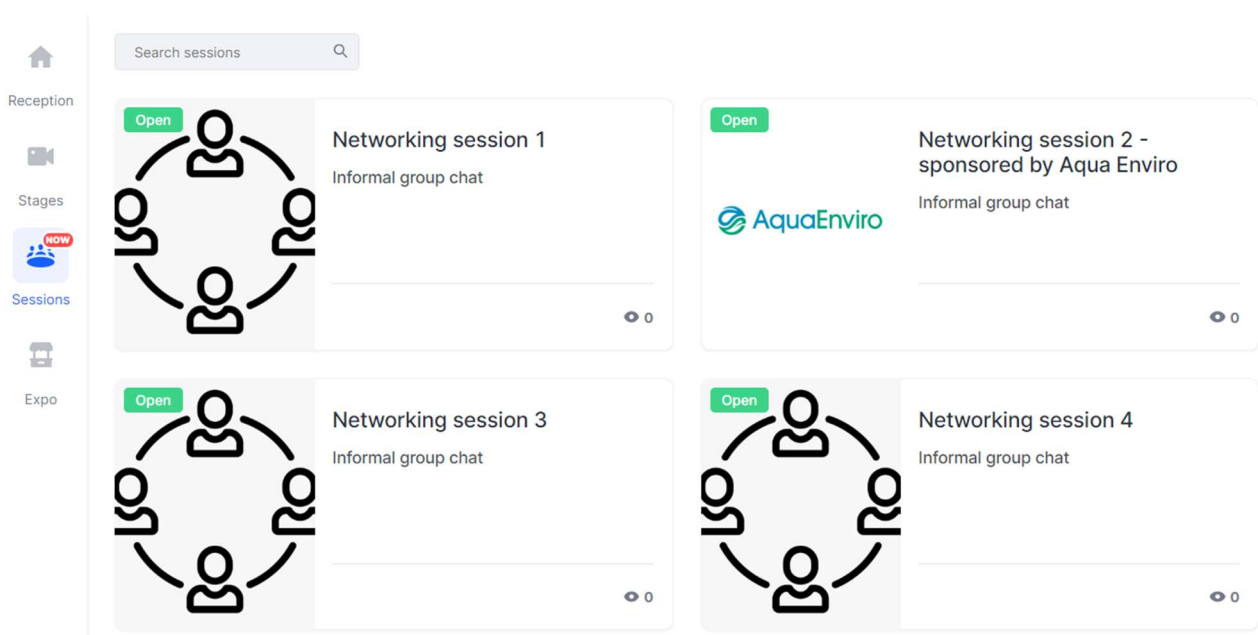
Reception

Stages

NOW

Sessions

Expo

Search sessions

Open

Networking session 1

Informal group chat

0

Open

AquaEnviro

Networking session 2 - sponsored by Aqua Enviro

Informal group chat

0

Open

Networking session 3

Informal group chat

0

Open

Networking session 4

Informal group chat

0